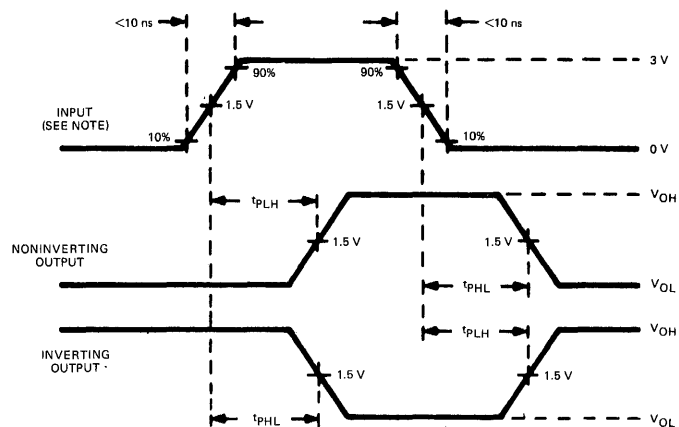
<10 ns

<10 ns

90%

90%

3 V

1.5 V

1.5 V

INPUT (SEE NOTE)

10%

10%

0 V

$t_{PLH}$

$V_{OH}$

1.5 V

1.5 V

NONINVERTING OUTPUT

$t_{PHL}$

$V_{OL}$

$t_{PLH}$

$V_{OH}$

INVERTING OUTPUT

1.5 V

1.5 V

$t_{PHL}$

$V_{OL}$